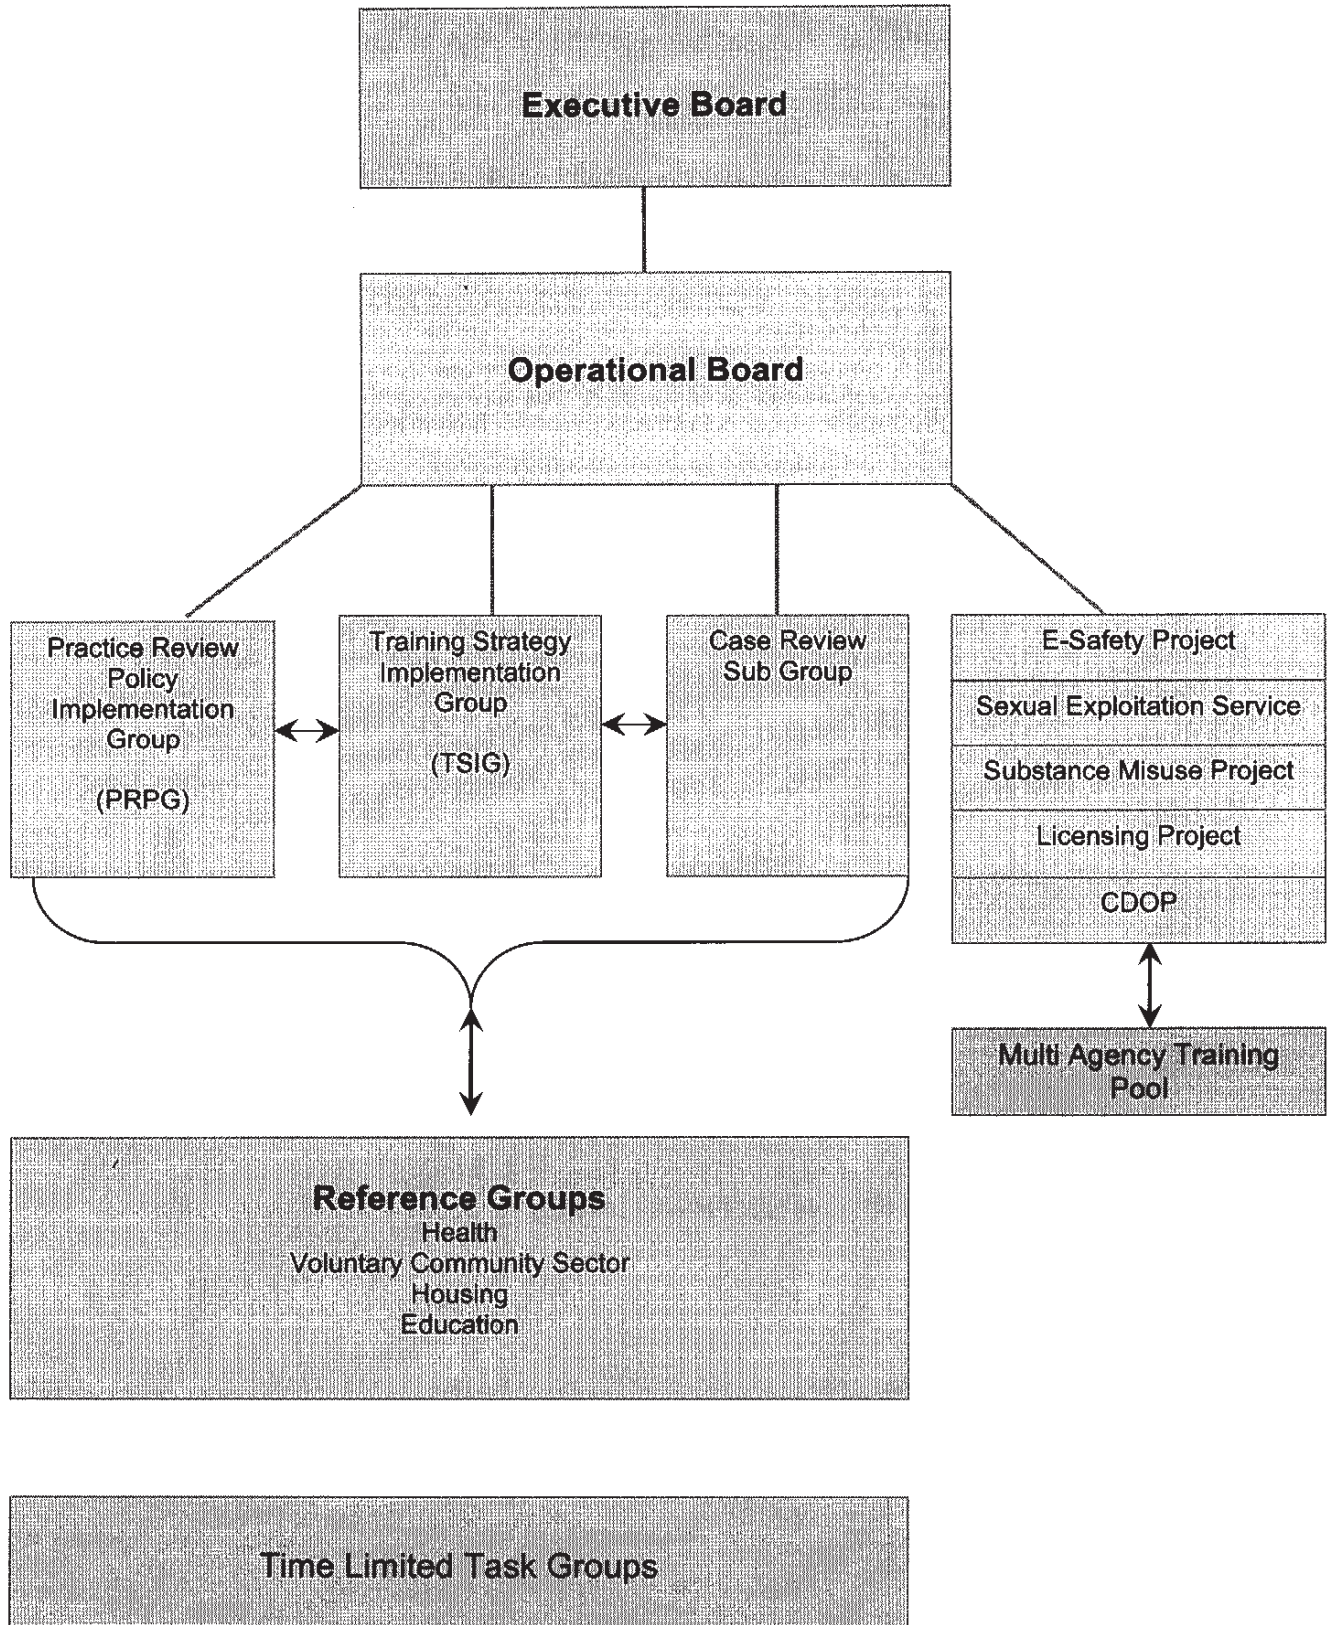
Executive Board

Operational Board

Practice Review Policy Implementation Group

(PRPG)

Training Strategy Implementation Group

(TSIG)

Case Review Sub Group

E-Safety Project

Sexual Exploitation Service

Substance Misuse Project

Licensing Project

CDOP

Multi Agency Training Pool

Reference Groups
Health
Voluntary Community Sector
Housing
Education

Time Limited Task Groups